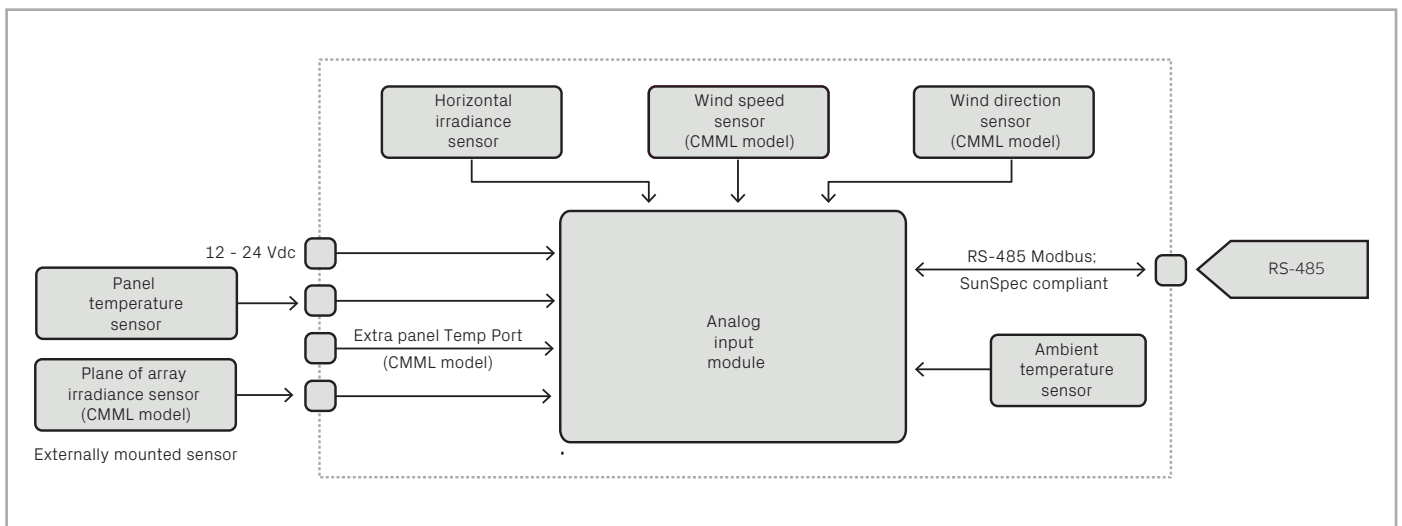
Horizontal irradiance sensor

Wind speed sensor (CMML model)

Wind direction sensor (CMML model)

12 - 24 Vdc

Panel temperature sensor

Extra panel Temp Port (CMML model)

Plane of array irradiance sensor (CMML model)

Externally mounted sensor

Analog input module

RS-485 Modbus; SunSpec compliant

RS-485

Ambient temperature sensor